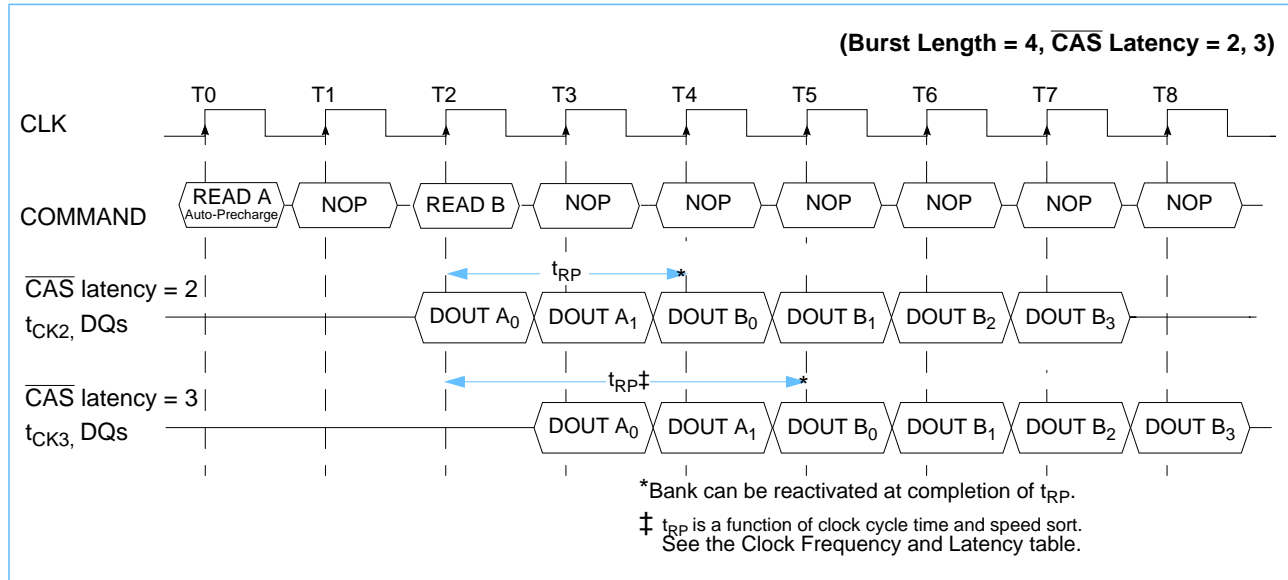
(Burst Length = 4, $\overline{\text{CAS}}$ Latency = 2, 3)

T0 T1 T2 T3 T4 T5 T6 T7 T8

CLK

COMMAND

READ A Auto-Precharge

NOP

READ B

NOP

NOP

NOP

NOP

NOP

NOP

$\overline{\text{CAS}}$ latency = 2

$t_{CK2}$, DQs

$t_{RP}$

*

DOUT $A_0$

DOUT $A_1$

DOUT $B_0$

DOUT $B_1$

DOUT $B_2$

DOUT $B_3$

$\overline{\text{CAS}}$ latency = 3

$t_{CK3}$, DQs

$t_{RP}$‡

*

DOUT $A_0$

DOUT $A_1$

DOUT $B_0$

DOUT $B_1$

DOUT $B_2$

DOUT $B_3$

*Bank can be reactivated at completion of $t_{RP}$.

‡ $t_{RP}$ is a function of clock cycle time and speed sort. See the Clock Frequency and Latency table.